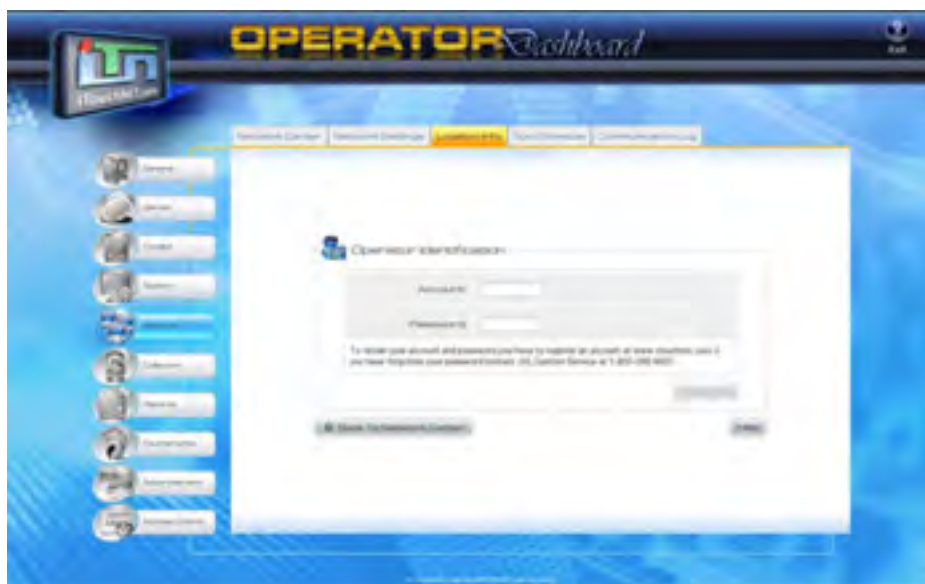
OPERATOR Dashboard

Exit

Network Center | Network Settings | Location Info | Sync Schedule | Communication Log

General

Server

Credit

System

Network

Collection

Reports

Diagnostics

Advertisement

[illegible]

Operator Identification

Account #:

Password #:

To obtain your account and password you have to register an account at www.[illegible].com or if you have forgotten your password contact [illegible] Customer Service at 1-800-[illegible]

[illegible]

Back To Network Center

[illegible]